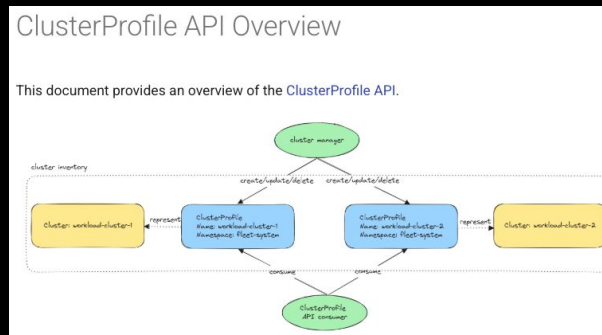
ClusterProfile API Overview

This document provides an overview of the ClusterProfile API.

cluster manager

cluster inventory

create/update/delete

create/update/delete

Cluster: workload-cluster-1

represent

ClusterProfile
Name: workload-cluster-1
Namespace: fleet-system

ClusterProfile
Name: workload-cluster-2
Namespace: fleet-system

represent

Cluster: workload-cluster-2

consume

consume

ClusterProfile
API consumer